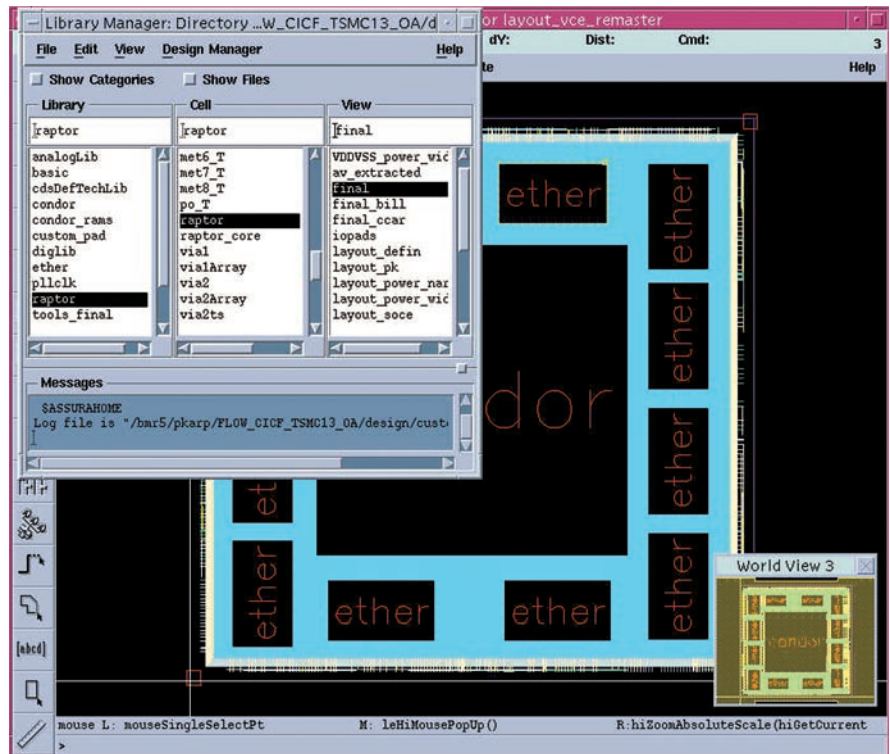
Library Manager: Directory ...W_CICF_TSMC13_OA/d

File Edit View Design Manager Help

Show Categories Show Files

Library
raptor
analogLib
basic
cdsDefTechLib
condor
condor_rams
custom_pad
diglib
ether
pllclk
raptor
tools_final

Cell
raptor
met6_T
met7_T
met8_T
po_T
raptor
raptor_core
via1
via1Array
via2
via2Array
via2ts

View
final
VDDVSS_power_wic
av_extracted
final
final_bill
final_ccar
iopads
layout_defin
layout_pk
layout_power_nar
layout_power_wic
layout_soce

Messages
$ASSURAHOME
Log file is "/bmr5/pkarp/FLOW_CICF_TSMC13_OA/design/cust

or layout_vce_remaster

dY: Dist: Cmd: 3

te Help

ether
ether
ether
ether
ether
ether
ether
ether
ether
dor

World View 3

condor

[abcd]

mouse L: mouseSingleSelectPt M: leHiMousePopUp() R:hiZoomAbsoluteScale(hiGetCurrent

>